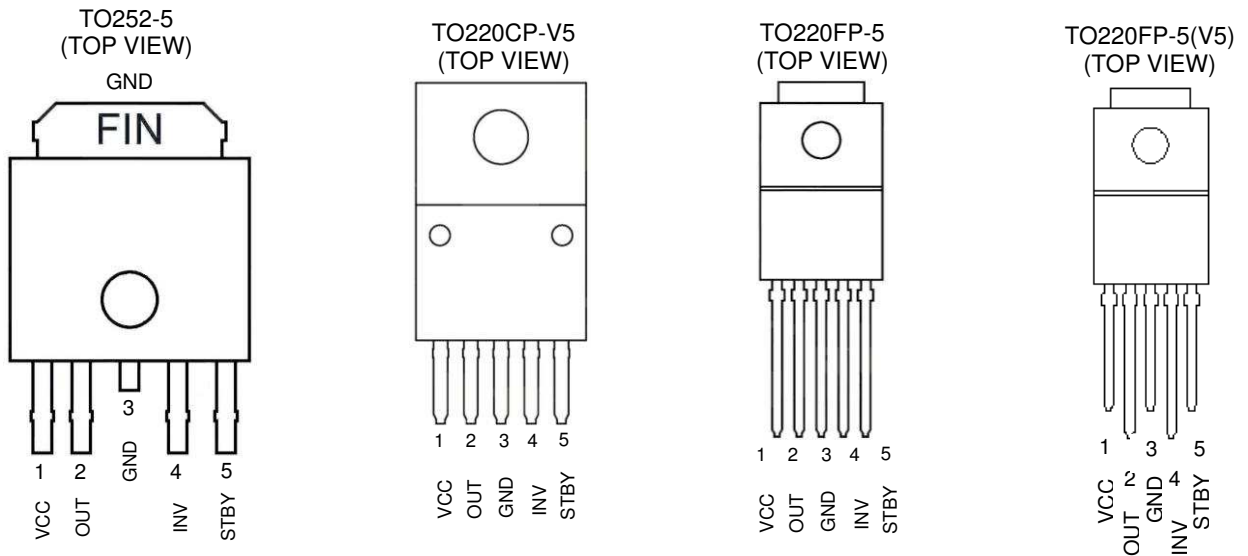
TO252-5
(TOP VIEW)
GND
FIN
3
GND
1 2 4 5
VCC OUT INV STBY

TO220CP-V5
(TOP VIEW)
1 2 3 4 5
VCC OUT GND INV STBY

TO220FP-5
(TOP VIEW)
1 2 3 4 5
VCC OUT GND INV STBY

TO220FP-5(V5)
(TOP VIEW)
1 2 3 4 5
VCC OUT GND INV STBY